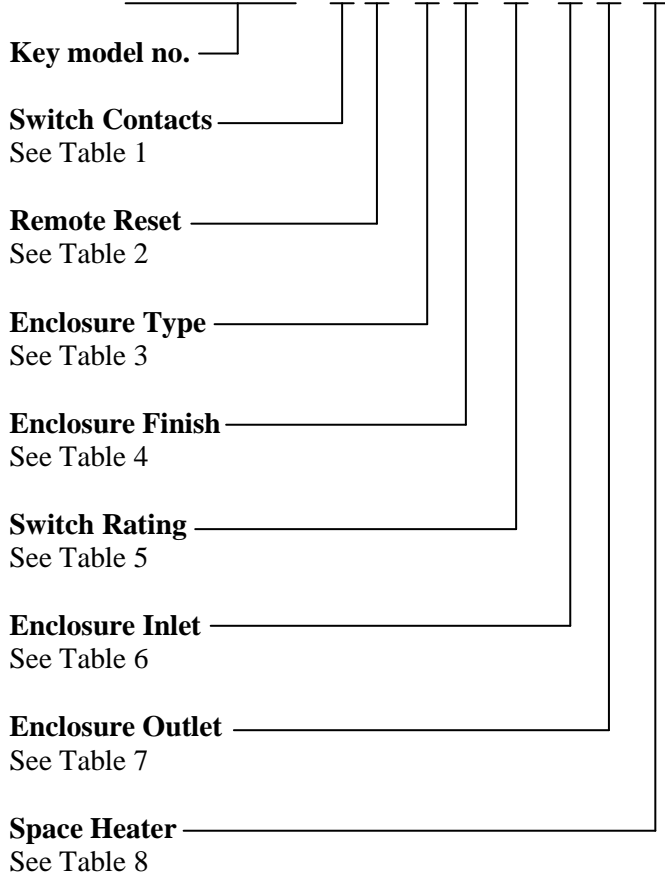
Key model no.

Switch Contacts
See Table 1

Remote Reset
See Table 2

Enclosure Type
See Table 3

Enclosure Finish
See Table 4

Switch Rating
See Table 5

Enclosure Inlet
See Table 6

Enclosure Outlet
See Table 7

Space Heater
See Table 8